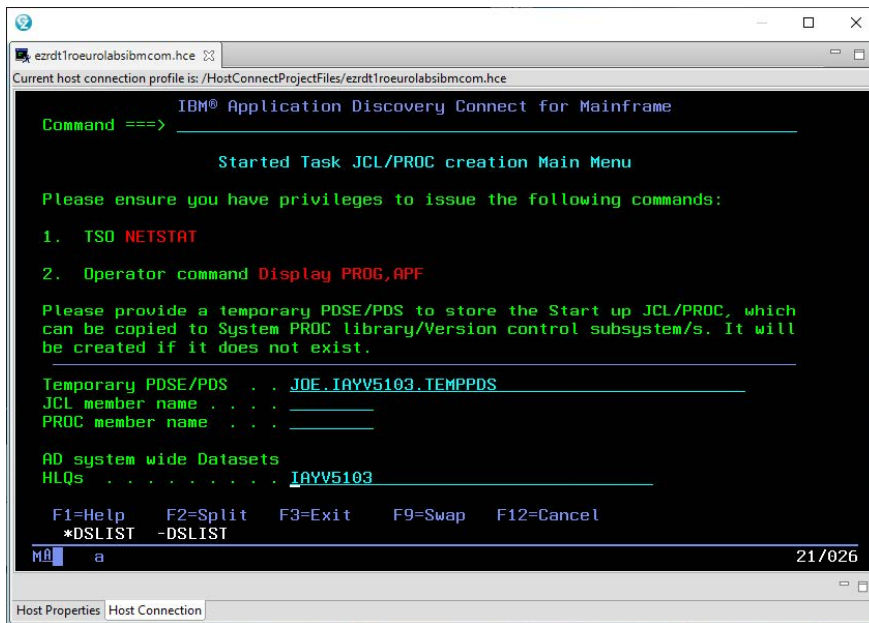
ezrdt1roeurolabsibmcom.hce

Current host connection profile is: /HostConnectProjectFiles/ezrdt1roeurolabsibmcom.hce

IBM® Application Discovery Connect for Mainframe
Command ===>

Started Task JCL/PROC creation Main Menu

Please ensure you have privileges to issue the following commands:

1. TSO NETSTAT

2. Operator command Display PROG,APF

Please provide a temporary PDSE/PDS to store the Start up JCL/PROC, which can be copied to System PROC library/Version control subsystem/s. It will be created if it does not exist.

Temporary PDSE/PDS . . JOE.IAYV5103.TEMPPDS
JCL member name . . . .
PROC member name . . .

AD system wide Datasets
HLQs . . . . . . . . . IAYV5103

F1=Help F2=Split F3=Exit F9=Swap F12=Cancel
*DSLIST -DSLIST

MA a 21/026

Host Properties Host Connection